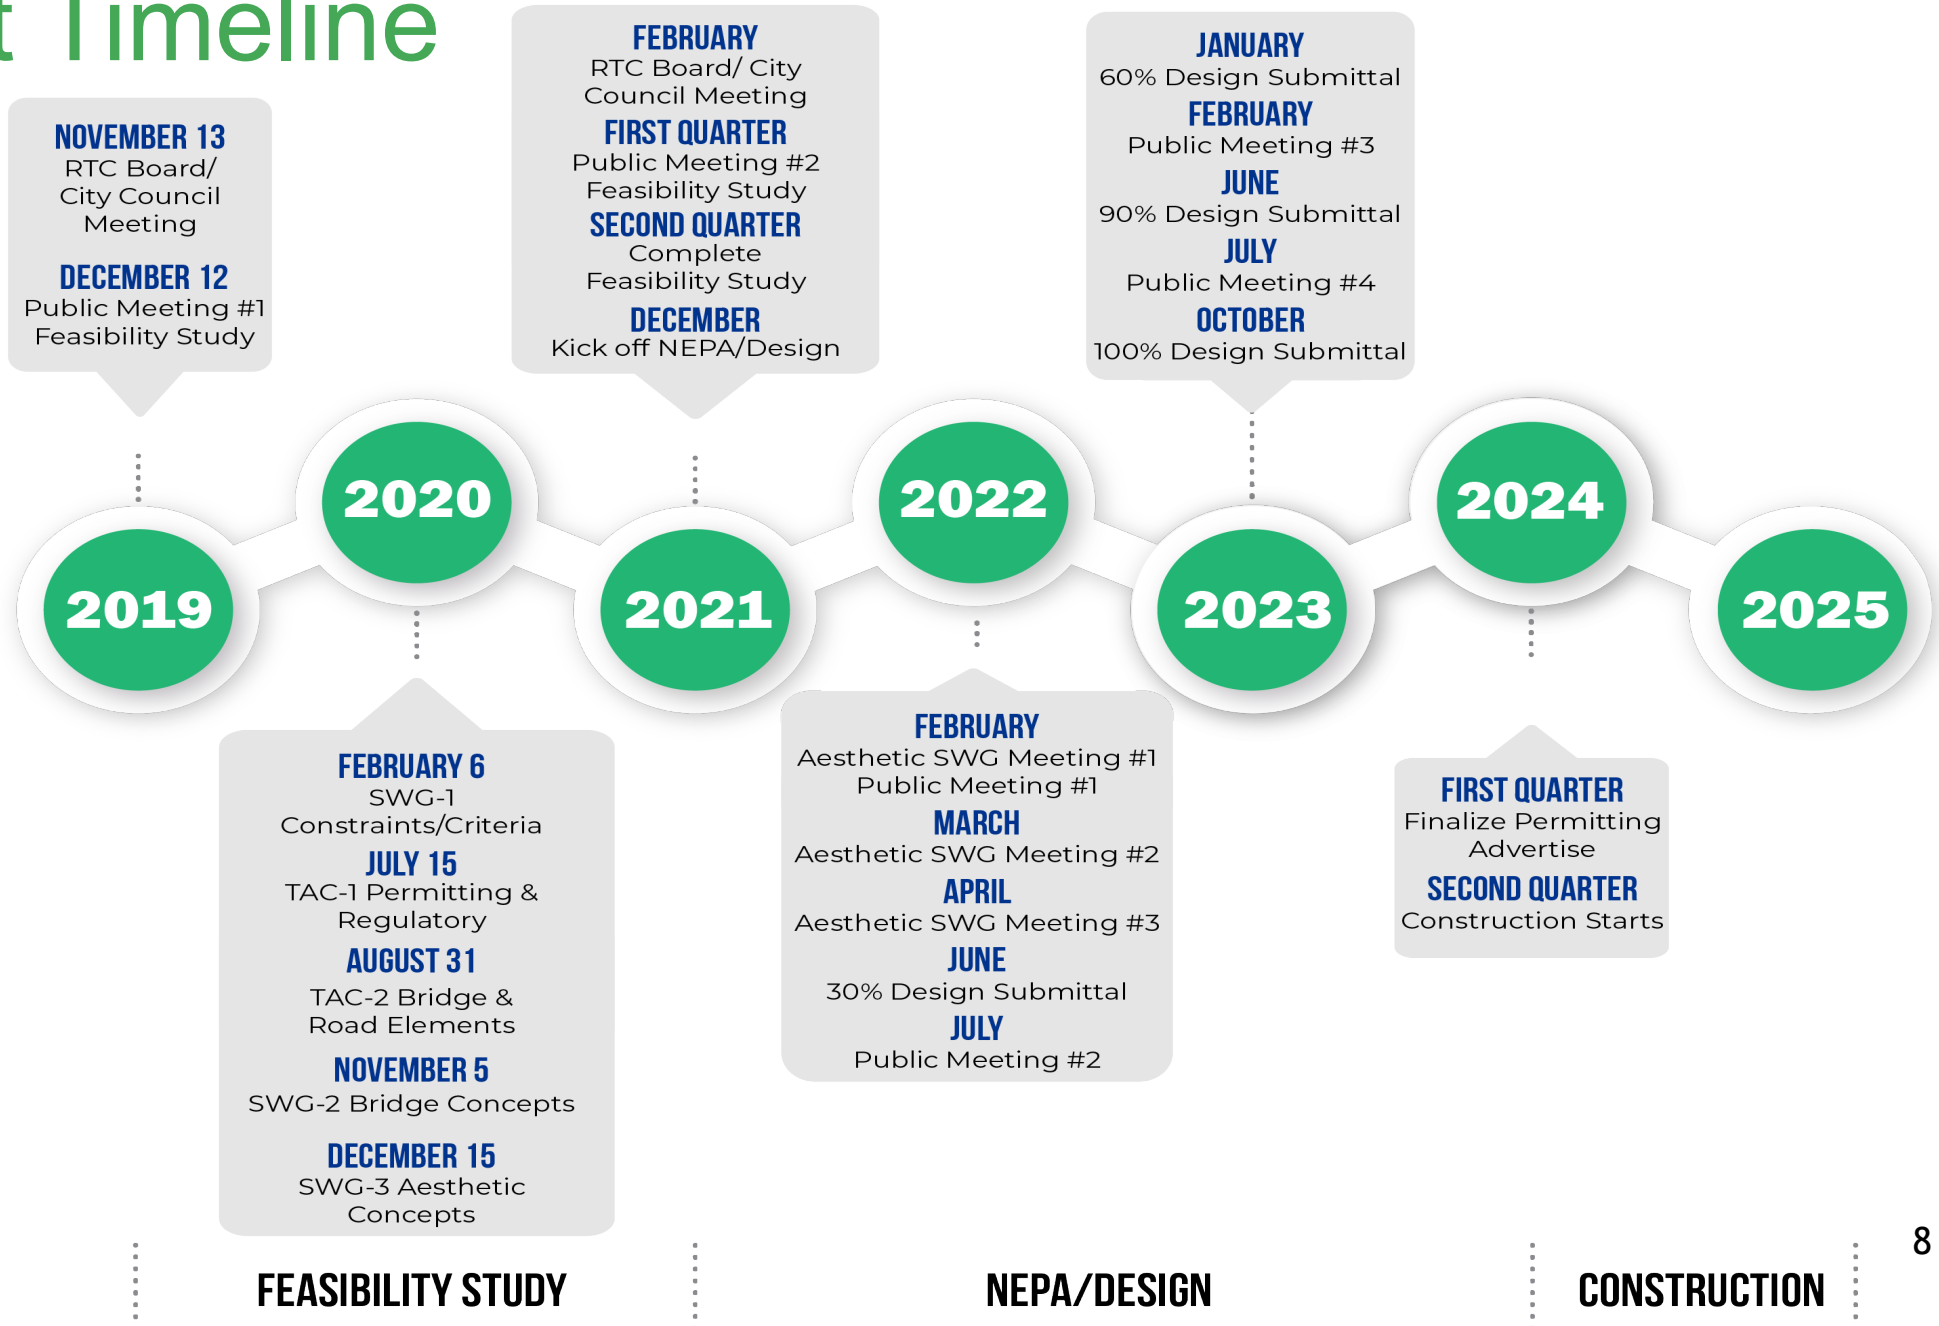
t Timeline

NOVEMBER 13
RTC Board/ City Council Meeting

DECEMBER 12
Public Meeting #1 Feasibility Study

FEBRUARY
RTC Board/ City Council Meeting

FIRST QUARTER
Public Meeting #2 Feasibility Study

SECOND QUARTER
Complete Feasibility Study

DECEMBER
Kick off NEPA/Design

JANUARY
60% Design Submittal

FEBRUARY
Public Meeting #3

JUNE
90% Design Submittal

JULY
Public Meeting #4

OCTOBER
100% Design Submittal

2020

2022

2024

2019

2021

2023

2025

FEBRUARY 6
SWG-1 Constraints/Criteria

JULY 15
TAC-1 Permitting & Regulatory

AUGUST 31
TAC-2 Bridge & Road Elements

NOVEMBER 5
SWG-2 Bridge Concepts

DECEMBER 15
SWG-3 Aesthetic Concepts

FEBRUARY
Aesthetic SWG Meeting #1
Public Meeting #1

MARCH
Aesthetic SWG Meeting #2

APRIL
Aesthetic SWG Meeting #3

JUNE
30% Design Submittal

JULY
Public Meeting #2

FIRST QUARTER
Finalize Permitting
Advertise

SECOND QUARTER
Construction Starts

8

FEASIBILITY STUDY

NEPA/DESIGN

CONSTRUCTION